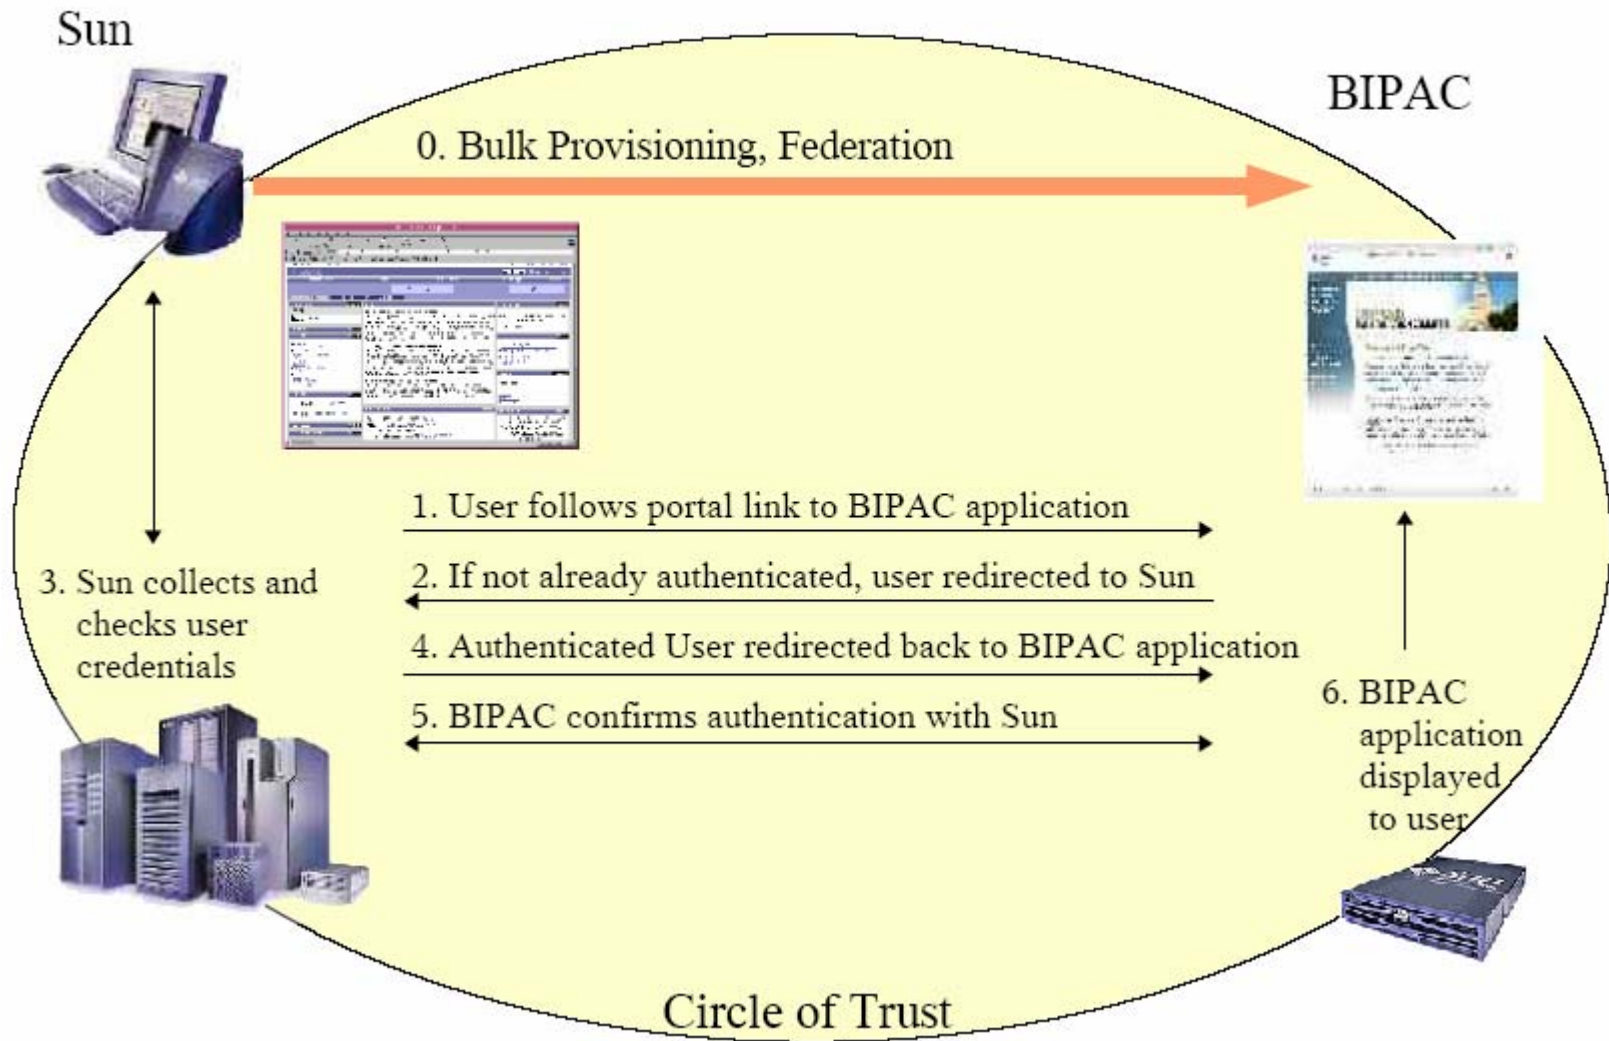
Sun

BIPAC

0. Bulk Provisioning, Federation

1. User follows portal link to BIPAC application

2. If not already authenticated, user redirected to Sun

3. Sun collects and checks user credentials

4. Authenticated User redirected back to BIPAC application

5. BIPAC confirms authentication with Sun

6. BIPAC application displayed to user

Circle of Trust